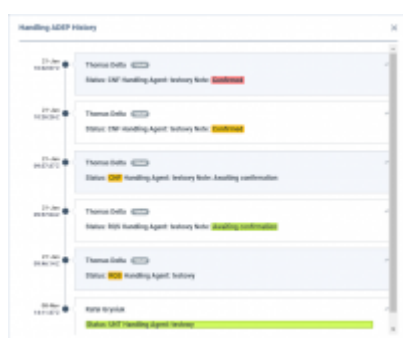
Handling ADEP History

21-Jan
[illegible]
Thomas Delta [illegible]
Status: CNF Handling Agent: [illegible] Note: Confirmed

21-Jan
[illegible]
Thomas Delta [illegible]
Status: CNF Handling Agent: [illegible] Note: Confirmed

21-Jan
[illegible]
Thomas Delta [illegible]
Status: CNF Handling Agent: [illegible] Note: Awaiting confirmation

21-Jan
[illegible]
Thomas Delta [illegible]
Status: REQ Handling Agent: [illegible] Note: Awaiting confirmation

21-Jan
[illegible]
Thomas Delta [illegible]
Status: REQ Handling Agent: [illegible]

20-Nov
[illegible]
Kate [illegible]
Status: UNT Handling Agent: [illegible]